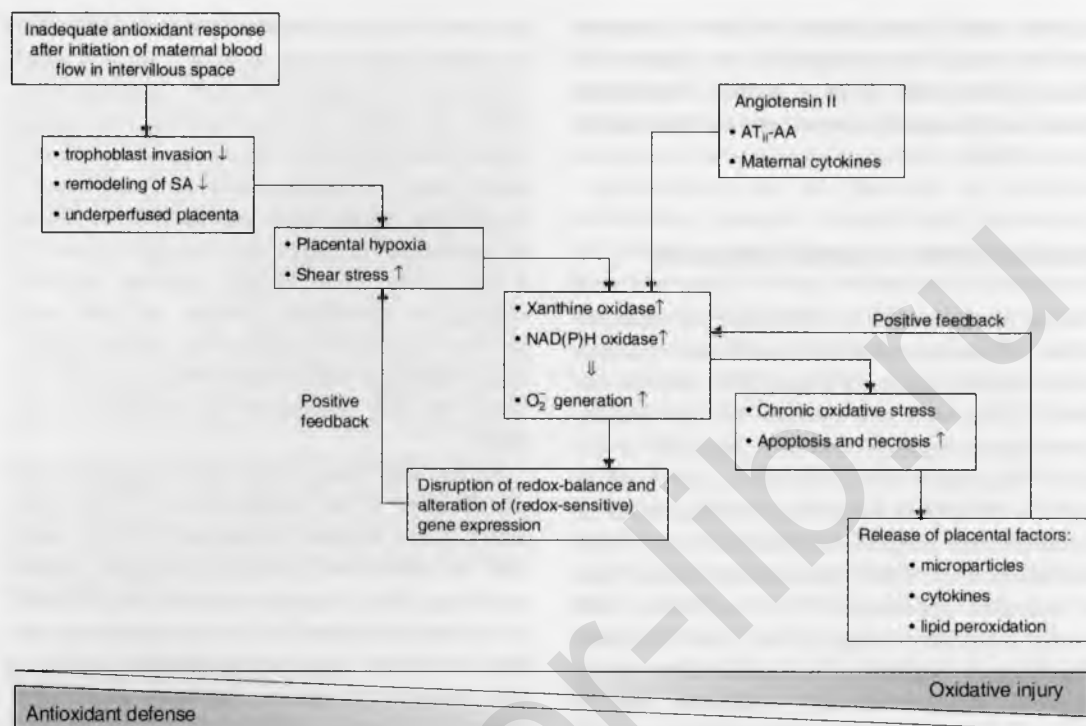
Inadequate antioxidant response after initiation of maternal blood flow in intervillous space

• trophoblast invasion ↓
• remodeling of SA ↓
• underperfused placenta

Angiotensin II
• $AT_{II}$-AA
• Maternal cytokines

• Placental hypoxia
• Shear stress ↑

• Xanthine oxidase↑
• NAD(P)H oxidase↑
⇓
• $O_2^-$ generation ↑

Positive feedback

Positive feedback

• Chronic oxidative stress
• Apoptosis and necrosis ↑

Disruption of redox-balance and alteration of (redox-sensitive) gene expression

Release of placental factors:
• microparticles
• cytokines
• lipid peroxidation

Oxidative injury

Antioxidant defense